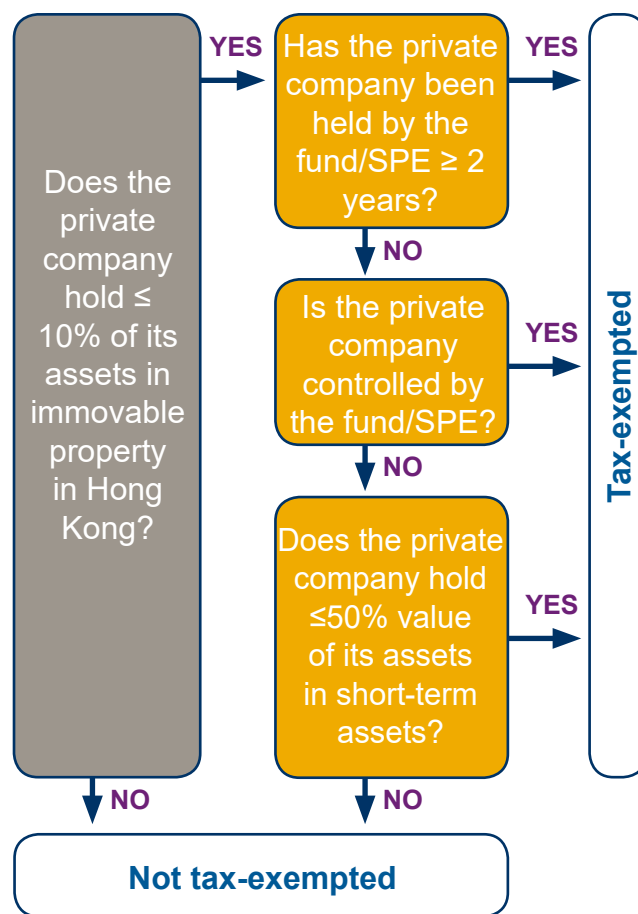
Does the private company hold ≤ 10% of its assets in immovable property in Hong Kong?

YES

Has the private company been held by the fund/SPE ≥ 2 years?

YES

NO

Is the private company controlled by the fund/SPE?

YES

NO

Does the private company hold ≤50% value of its assets in short-term assets?

YES

Tax-exempted

NO

NO

Not tax-exempted